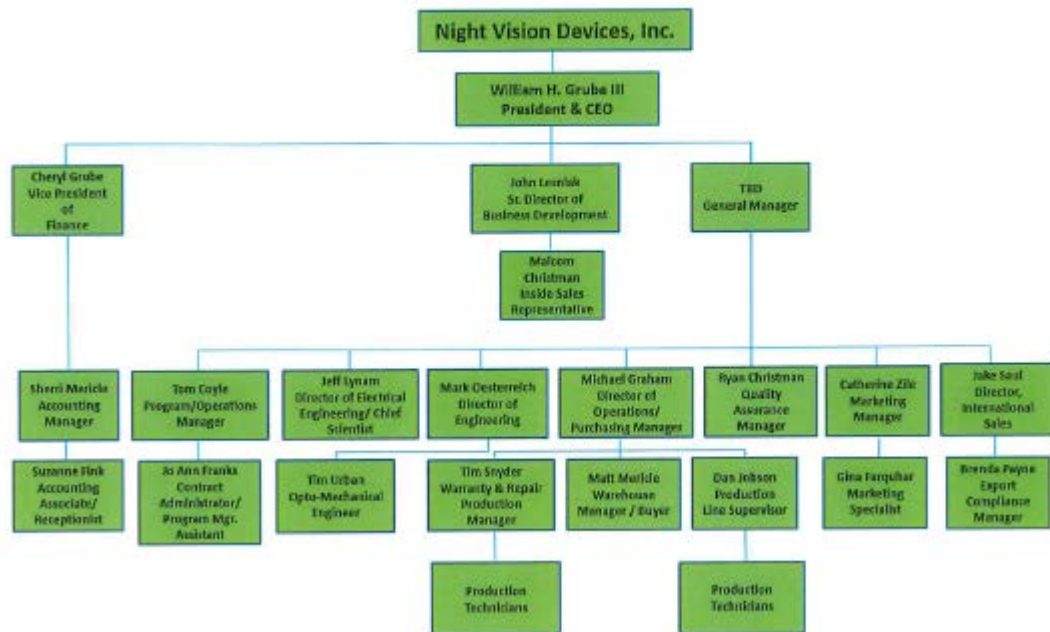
Night Vision Devices, Inc.

William H. Grube III
President & CEO

Cheryl Grube
Vice President of Finance

John Lesnick
Sr. Director of Business Development

TBD
General Manager

Malcom Christman
Inside Sales Representative

Sherri Mericle
Accounting Manager

Suzanne Fink
Accounting Associate/ Receptionist

Tom Coyle
Program/Operations Manager

Jo Ann Franks
Contract Administrator/ Program Mgr. Assistant

Jeff Lynam
Director of Electrical Engineering/ Chief Scientist

Mark Oesterreich
Director of Engineering

Tim Urban
Opto-Mechanical Engineer

Michael Graham
Director of Operations/ Purchasing Manager

Tim Snyder
Warranty & Repair Production Manager

Matt Mericle
Warehouse Manager / Buyer

Dan Jobson
Production Line Supervisor

Production Technicians

Production Technicians

Ryan Christman
Quality Assurance Manager

Catherine Zilz
Marketing Manager

Gina Farquhar
Marketing Specialist

Jake Saul
Director, International Sales

Brenda Payne
Export Compliance Manager